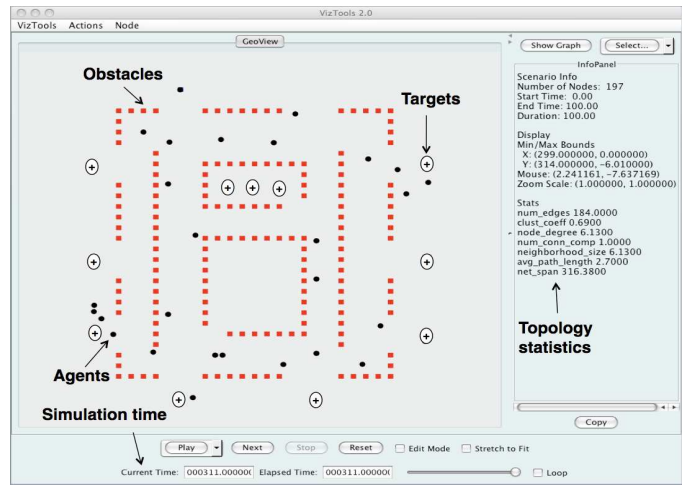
VizTools 2.0

VizTools Actions Node

GeoView

Show Graph

Select...

InfoPanel

Scenario Info
Number of Nodes: 197
Start Time: 0.00
End Time: 100.00
Duration: 100.00

Display
Min/Max Bounds
X: (299.000000, 0.000000)
Y: (314.000000, −6.010000)
Mouse: (2.241161, −7.637169)
Zoom Scale: (1.000000, 1.000000)

Stats
num_edges 184.0000
clust_coeff 0.6900
node_degree 6.1300
num_conn_comp 1.0000
neighborhood_size 6.1300
avg_path_length 2.7000
net_span 316.3800

Obstacles

Targets

Agents

Topology statistics

Simulation time

Copy

Play

Next

Stop

Reset

Edit Mode

Stretch to Fit

Current Time: 000311.000000

Elapsed Time: 000311.000000

Loop